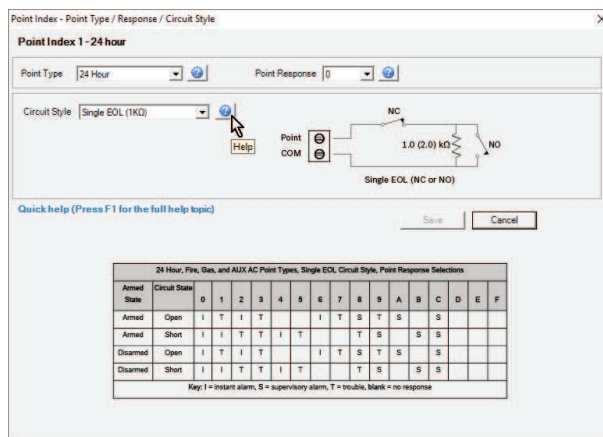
Point Index - Point Type / Response / Circuit Style

Point Index 1 - 24 hour

Point Type 24 Hour

Point Response 0

Circuit Style Single EOL (1KΩ)

Help

NC

Point

COM

1.0 (2.0) kΩ

NO

Single EOL (NC or NO)

Quick help (Press F1 for the full help topic)

Save

Cancel

24 Hour, Fire, Gas, and AUX AC Point Types, Single EOL Circuit Style, Point Response Selections

| Armed State | Circuit State | 0 | 1 | 2 | 3 | 4 | 5 | 6 | 7 | 8 | 9 | A | B | C | D | E | F |
|---|---|---|---|---|---|---|---|---|---|---|---|---|---|---|---|---|---|
| Armed | Open | I | T | I | T | | | I | T | S | T | S | | S | | | |
| Armed | Short | I | I | T | T | I | T | | | T | S | | S | S | | | |
| Disarmed | Open | I | T | I | T | | | I | T | S | T | S | | S | | | |
| Disarmed | Short | I | I | T | T | I | T | | | T | S | | S | S | | | |

Key: I = instant alarm, S = supervisory alarm, T = trouble, blank = no response